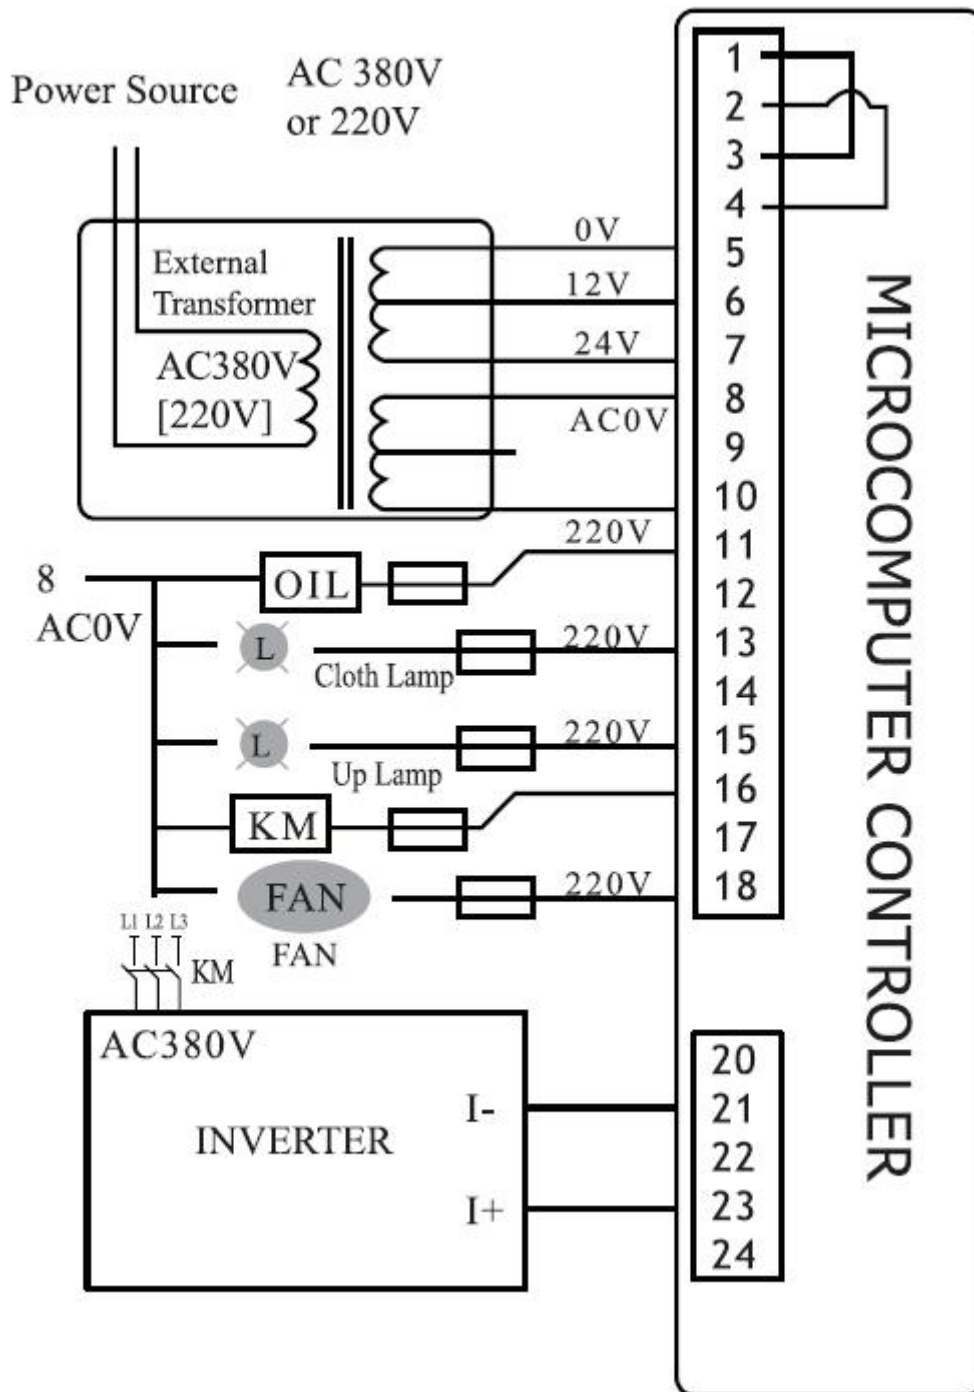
Power Source

AC 380V or 220V

External Transformer

AC380V [220V]

0V

12V

24V

AC0V

220V

8 AC0V

OIL

L

Cloth Lamp

220V

L

220V

Up Lamp

KM

FAN

220V

FAN

L1 L2 L3

KM

AC380V

INVERTER

I-

I+

1
2
3
4
5
6
7
8
9
10
11
12
13
14
15
16
17
18

20
21
22
23
24

MICROCOMPUTER CONTROLLER